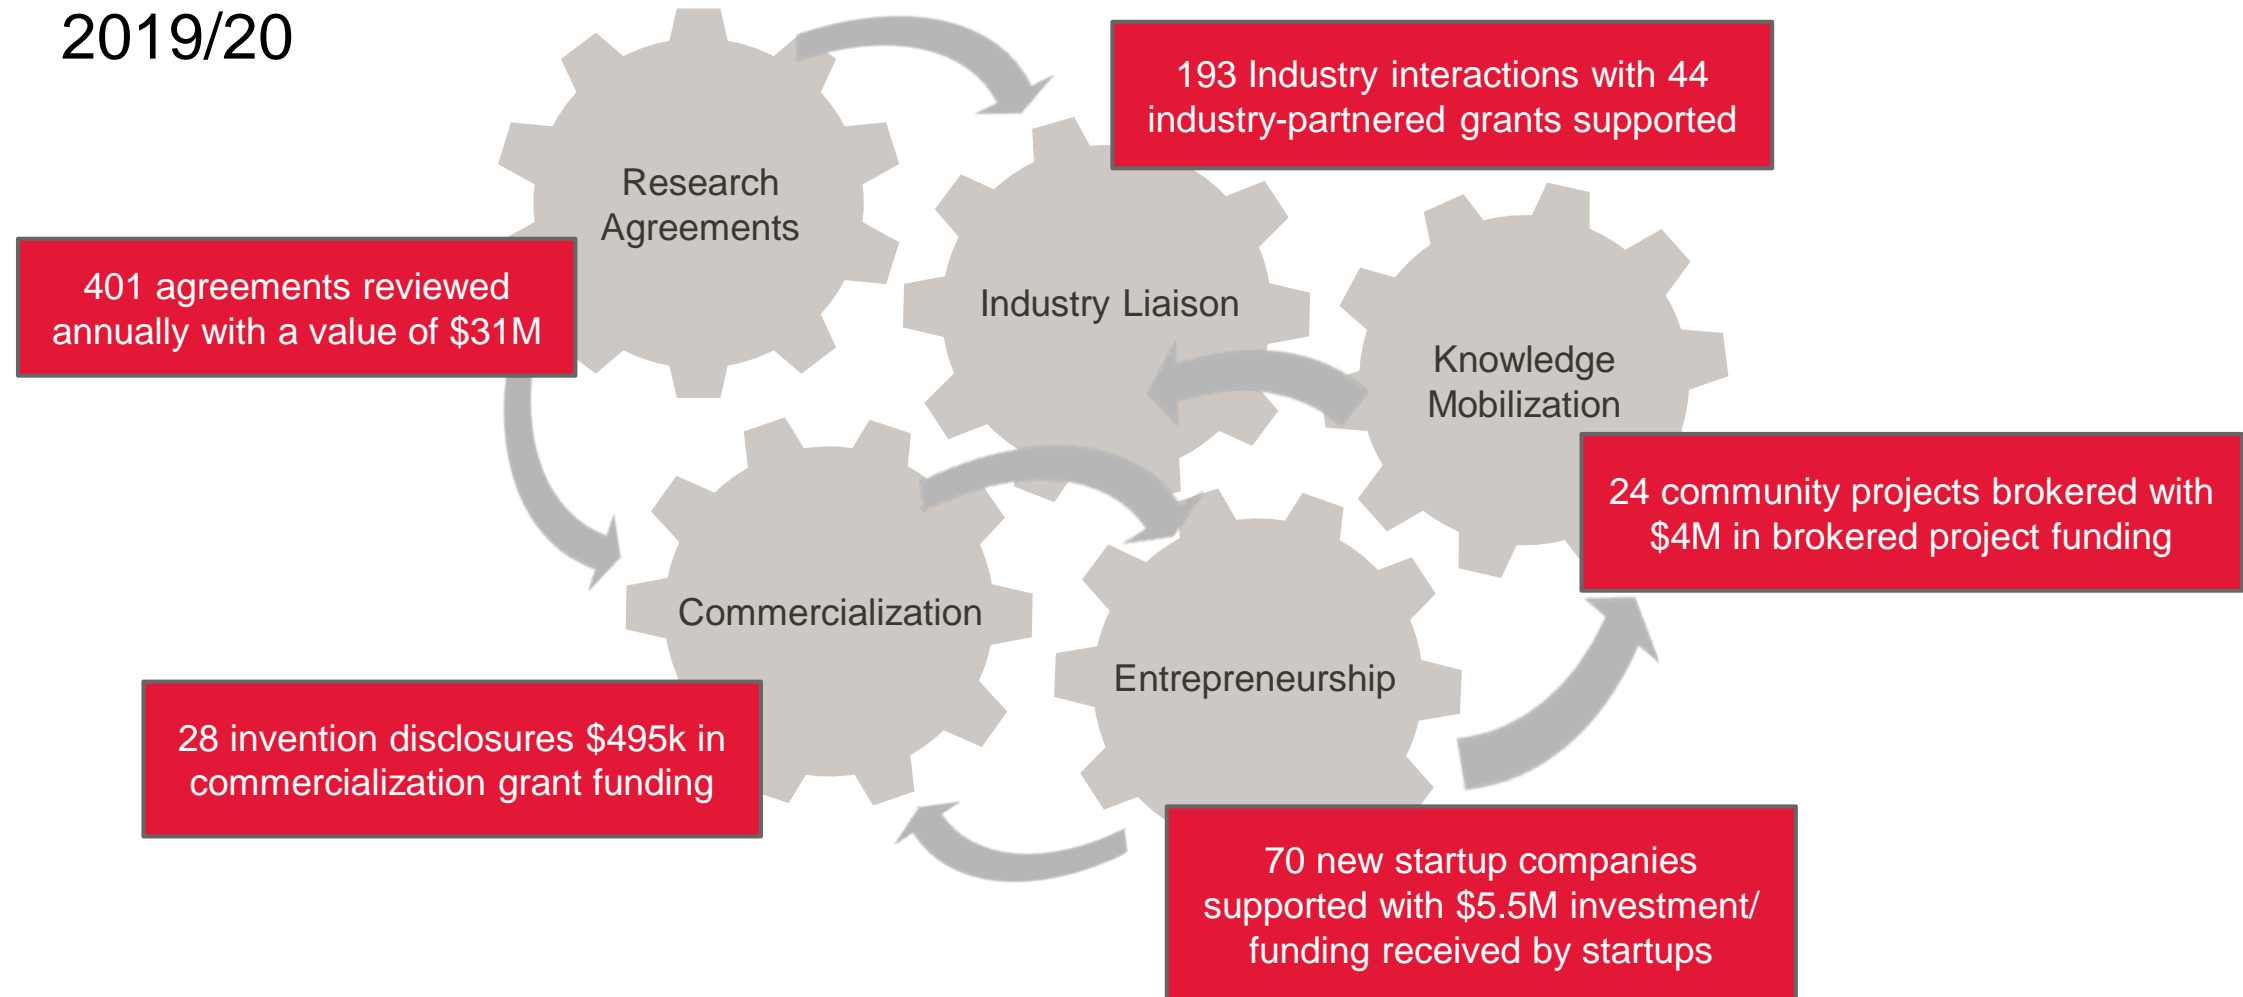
2019/20

Research Agreements

193 Industry interactions with 44 industry-partnered grants supported

401 agreements reviewed annually with a value of $31M

Industry Liaison

Knowledge Mobilization

24 community projects brokered with $4M in brokered project funding

Commercialization

Entrepreneurship

28 invention disclosures $495k in commercialization grant funding

70 new startup companies supported with $5.5M investment/ funding received by startups